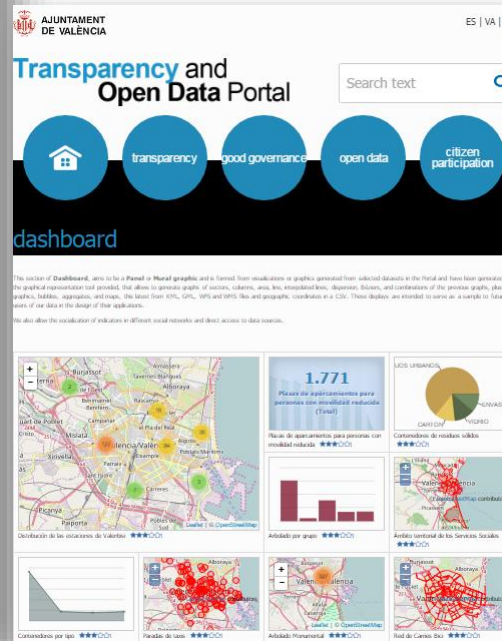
AJUNTAMENT DE VALÈNCIA

ES | VA |

Transparency and Open Data Portal

Search text

transparency

good governance

open data

citizen participation

dashboard

This section of Dashboard, aims to be a Panel or Mural graphic and is formed from visualizations or graphics generated from selected datasets in the Portal and have been generated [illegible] the graphical representation tool provided, that allows to generate graphs of sectors, columns, area, line, interpolated lines, dispersion, Bézier, and combinations of the previous graphs, plus graphics, bubbles, aggregates, and maps, the latest from KML, GML, WPS and WMS files and geographic coordinates in a CSV. These displays are intended to serve as a sample to future users of our data in the design of their applications.

We also allow the socialization of indicators in different social networks and direct access to data sources.

1.771

Plazas de aparcamientos para personas con movilidad reducida (Total)

Distribución de las estaciones de Valenbisi

Plazas de aparcamientos para personas con movilidad reducida

Contenedores de residuos sólidos

Arbolado por grupo

Ámbito territorial de los Servicios Sociales

Contenedores por tipo

Paradas de taxis

Arbolado Monumental

Red de Carriles Bici

Leaflet | © OpenStreetMap